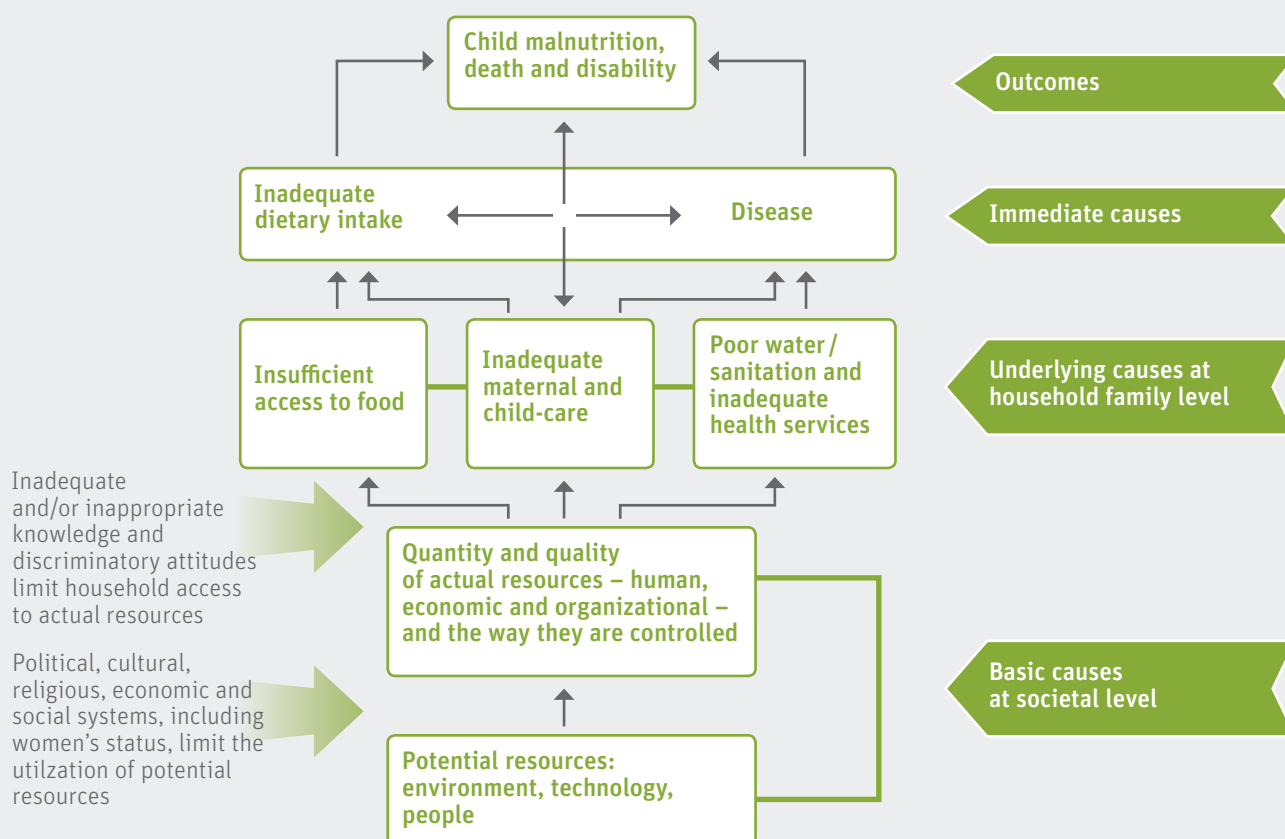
Child malnutrition, death and disability

Outcomes

Inadequate dietary intake

Disease

Immediate causes

Insufficient access to food

Inadequate maternal and child-care

Poor water / sanitation and inadequate health services

Underlying causes at household family level

Inadequate and/or inappropriate knowledge and discriminatory attitudes limit household access to actual resources

Quantity and quality of actual resources – human, economic and organizational – and the way they are controlled

Political, cultural, religious, economic and social systems, including women's status, limit the utilzation of potential resources

Basic causes at societal level

Potential resources: environment, technology, people